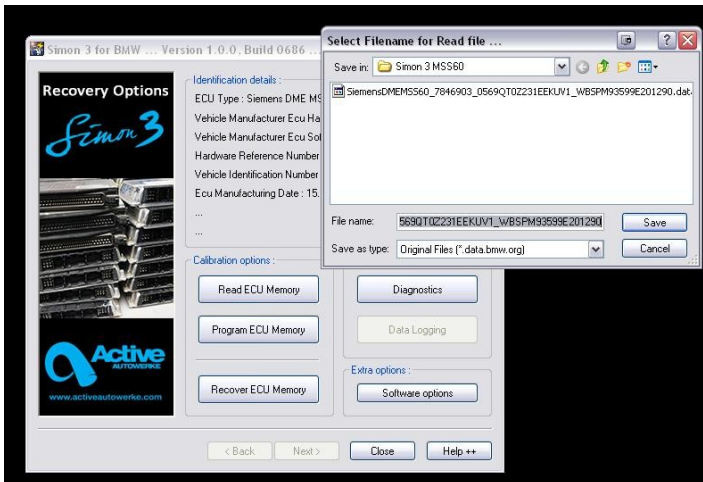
Simon 3 for BMW ... Version 1.0.0, Build 0686 ...

Recovery Options

Simon 3

Active AUTOWERKE

www.activeautowerke.com

Identification details :
ECU Type : Siemens DME MS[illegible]
Vehicle Manufacturer Ecu Ha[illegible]
Vehicle Manufacturer Ecu So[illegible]
Hardware Reference Number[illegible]
Vehicle Identification Number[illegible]
Ecu Manufacturing Date : 15.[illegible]
...
...

Calibration options :
Read ECU Memory
Program ECU Memory
Recover ECU Memory
Diagnostics
Data Logging

Extra options :
Software options

< Back
Next >
Close
Help ++

Select Filename for Read file ...

Save in: Simon 3 MSS60

SiemensDMEMSS60_7846903_0569QT0Z231EEKUV1_WBSPM93599E201290.dat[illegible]

File name: 569QT0Z231EEKUV1_WBSPM93599E201290
Save as type: Original Files (*.data.bmw.org)
Save
Cancel